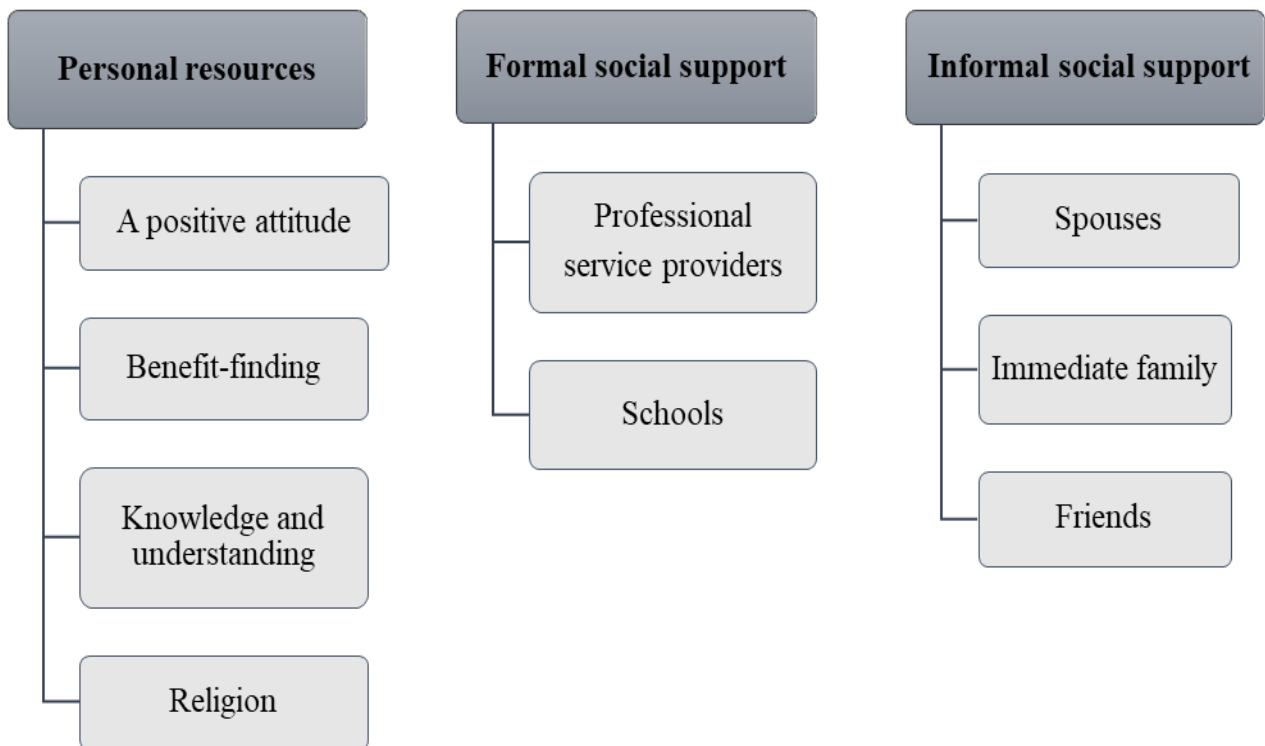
Personal resources

A positive attitude

Benefit-finding

Knowledge and understanding

Religion

Formal social support

Professional service providers

Schools

Informal social support

Spouses

Immediate family

Friends